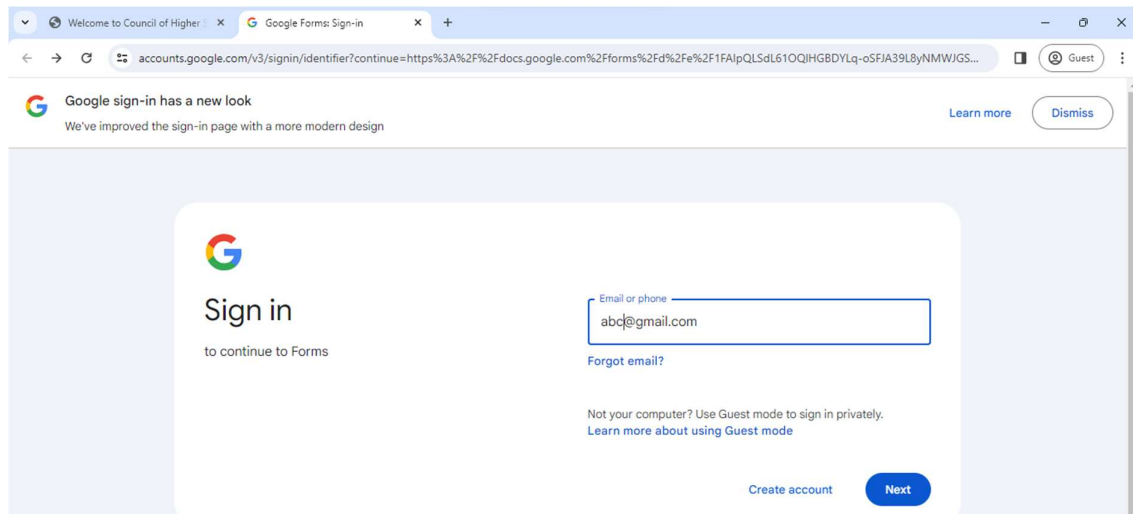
Welcome to Council of Higher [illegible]
Google Forms: Sign-in
accounts.google.com/v3/signin/identifier?continue=https%3A%2F%2Fdocs.google.com%2Fforms%2Fd%2Fe%2F1FAIpQLSdL61OQIHGBDYLq-oSFJA39L8yNMWJGS...
Guest

Google sign-in has a new look
We've improved the sign-in page with a more modern design
Learn more
Dismiss

Sign in
to continue to Forms

Email or phone
abc@gmail.com
Forgot email?

Not your computer? Use Guest mode to sign in privately.
Learn more about using Guest mode

Create account
Next